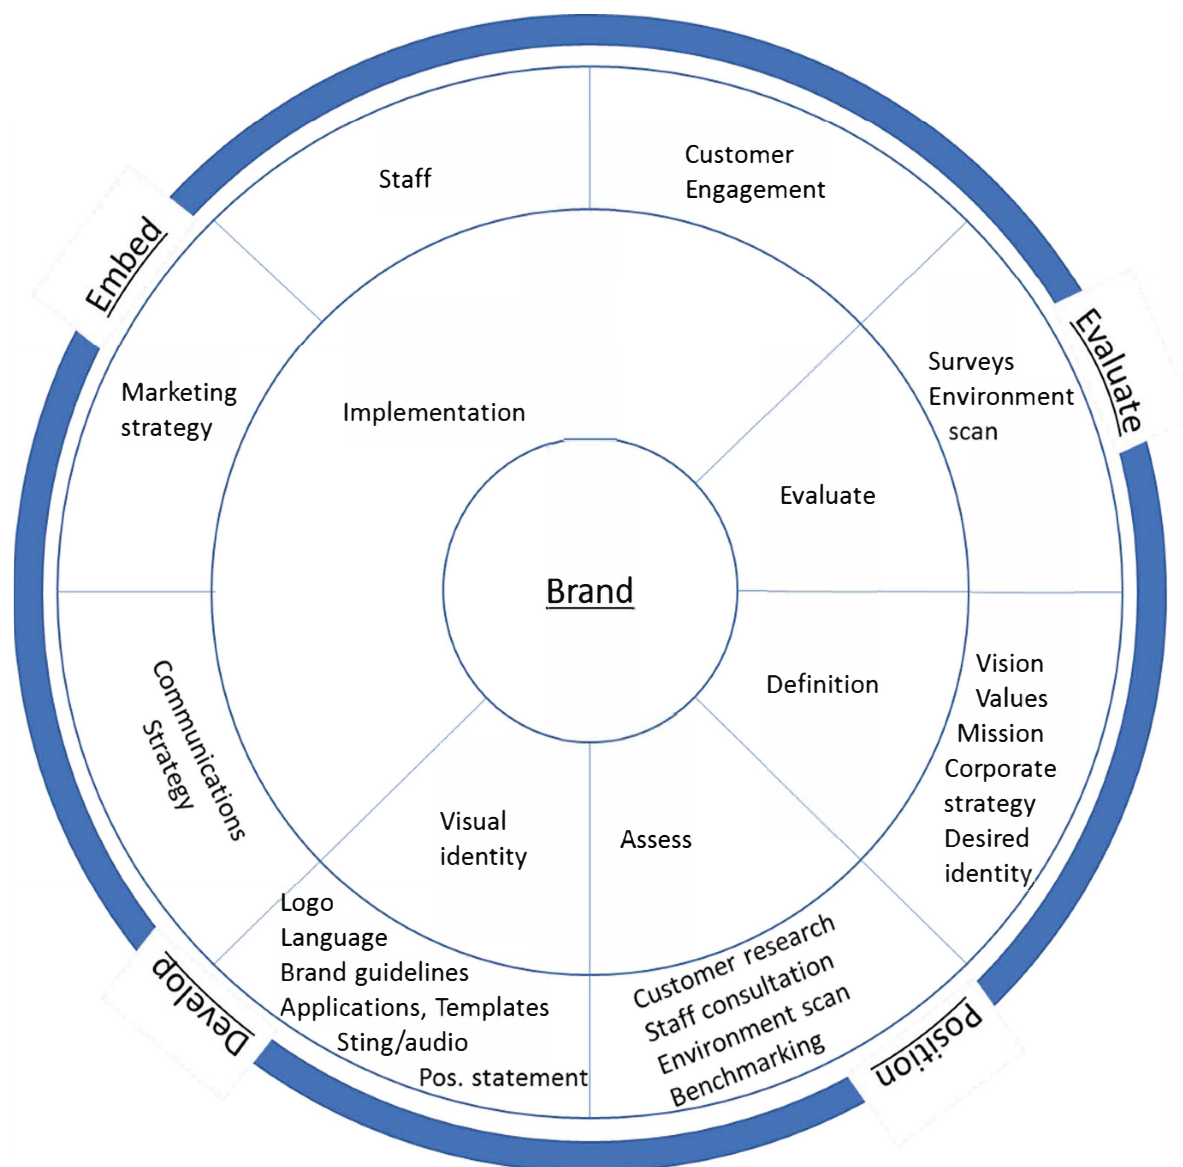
Brand

Implementation

Evaluate

Definition

Assess

Visual identity

Staff

Customer Engagement

Surveys
Environment scan

Vision
Values
Mission
Corporate strategy
Desired identity

Customer research
Staff consultation
Environment scan
Benchmarking

Logo
Language
Brand guidelines
Applications, Templates
Sting/audio
Pos. statement

Communications Strategy

Marketing strategy

Embed

Evaluate

Position

Develop